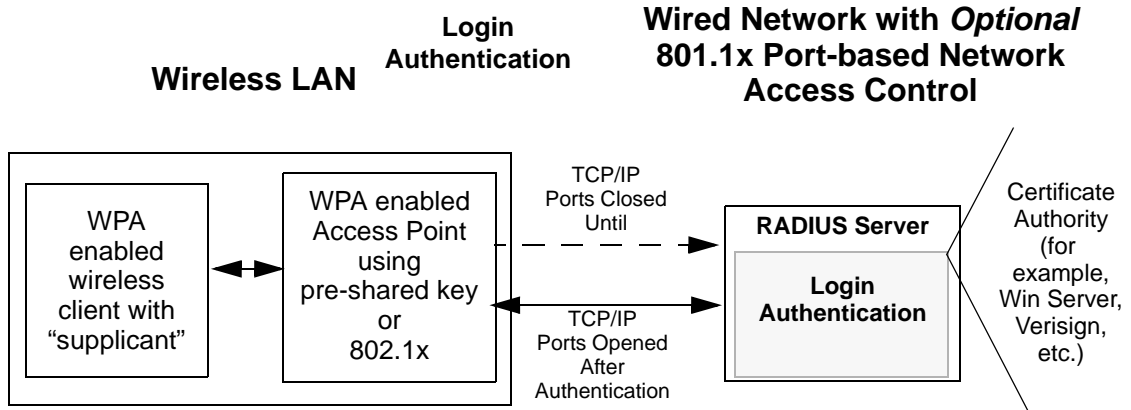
Wireless LAN

Login Authentication

Wired Network with *Optional* 801.1x Port-based Network Access Control

WPA enabled wireless client with "supplicant"

WPA enabled Access Point using pre-shared key or 802.1x

TCP/IP Ports Closed Until

TCP/IP Ports Opened After Authentication

RADIUS Server

Login Authentication

Certificate Authority (for example, Win Server, Verisign, etc.)